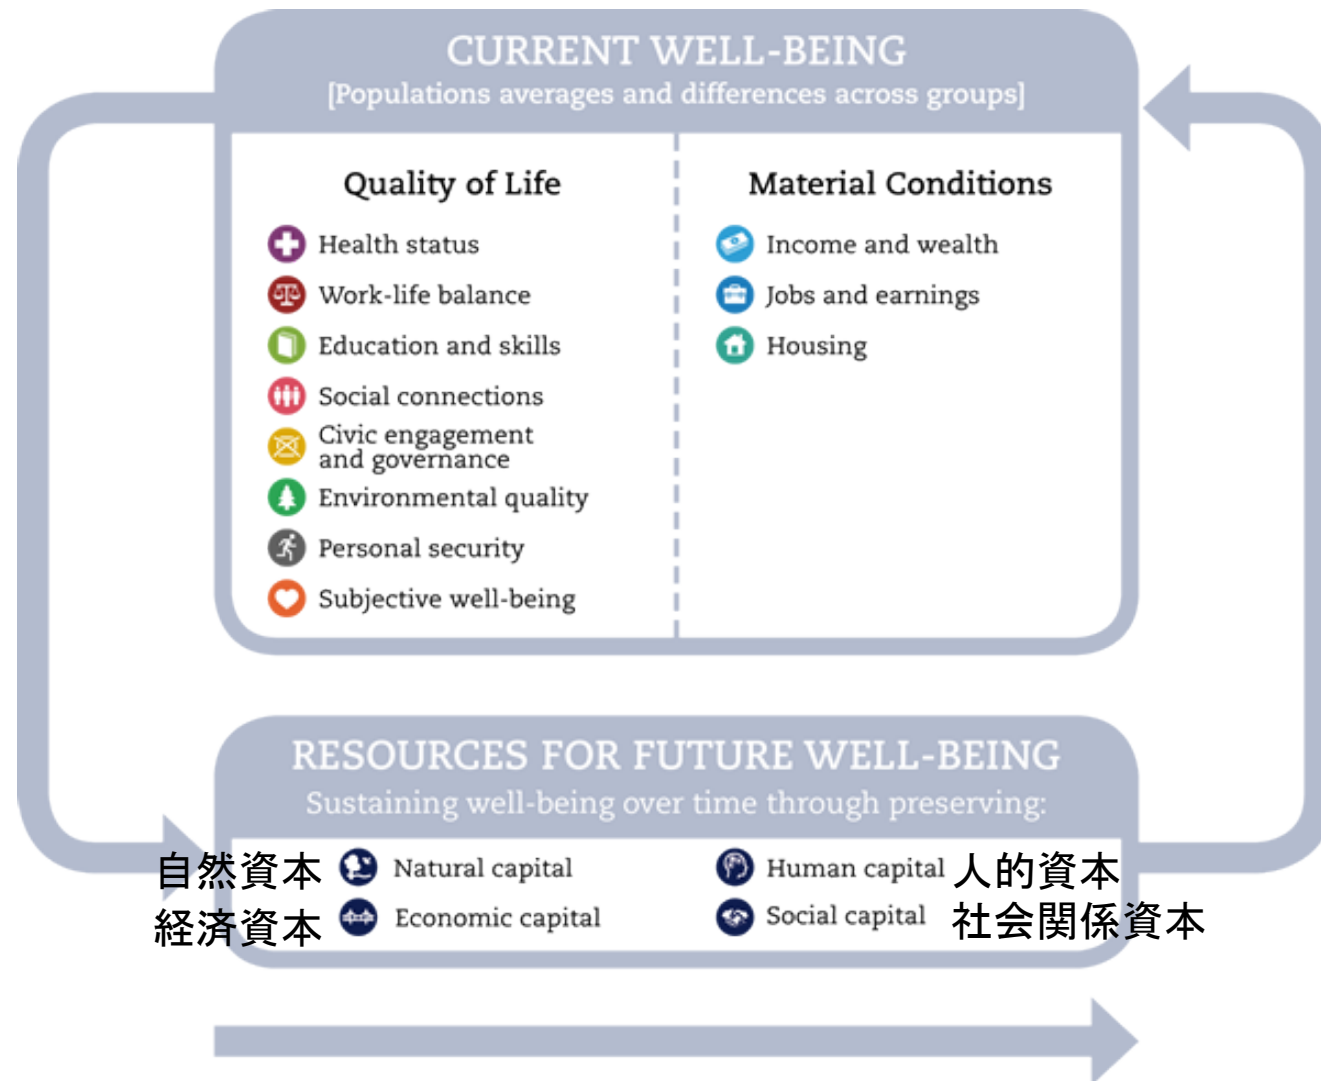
CURRENT WELL-BEING
[Populations averages and differences across groups]

Quality of Life

Health status
Work-life balance
Education and skills
Social connections
Civic engagement and governance
Environmental quality
Personal security
Subjective well-being

Material Conditions

Income and wealth
Jobs and earnings
Housing

RESOURCES FOR FUTURE WELL-BEING
Sustaining well-being over time through preserving:

自然資本 Natural capital
経済資本 Economic capital
Human capital 人的資本
Social capital 社会関係資本